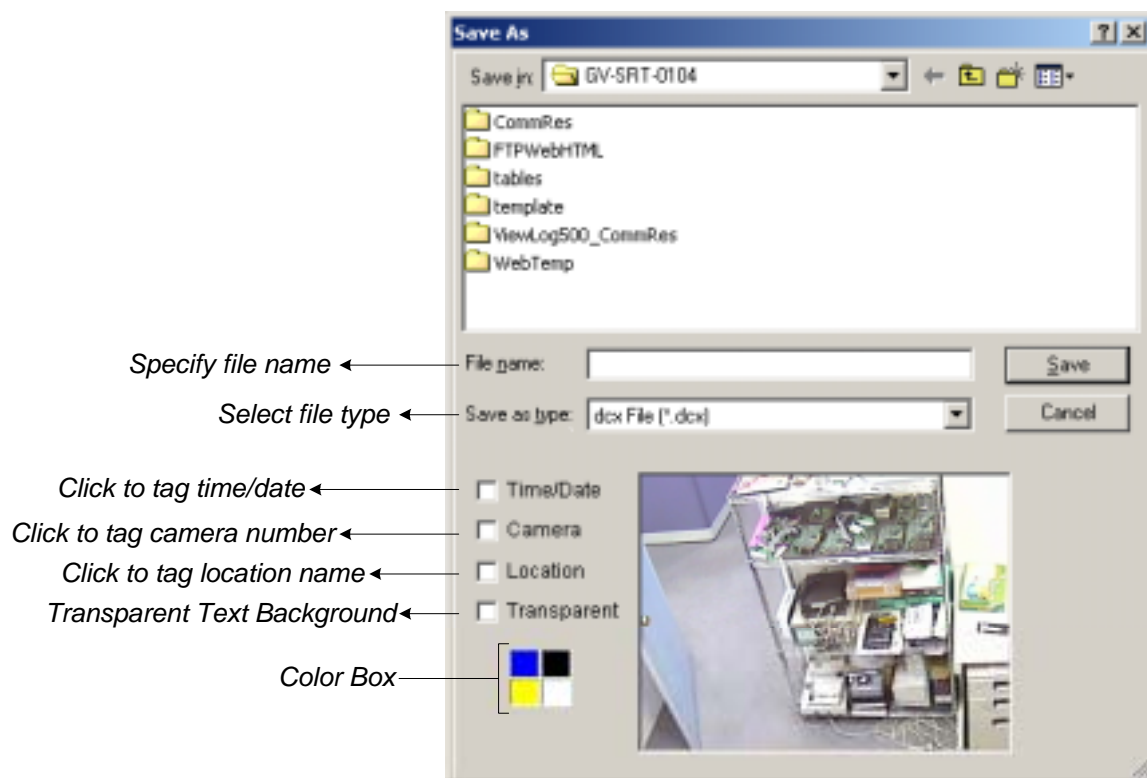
Save As
?
Save in: GV-SRT-0104
CommRes
FTPWebHTML
tables
template
ViewLog500_CommRes
WebTemp
File name:
Save
Save as type: dcx File (*.dcx)
Cancel
Time/Date
Camera
Location
Transparent

Specify file name
Select file type
Click to tag time/date
Click to tag camera number
Click to tag location name
Transparent Text Background
Color Box